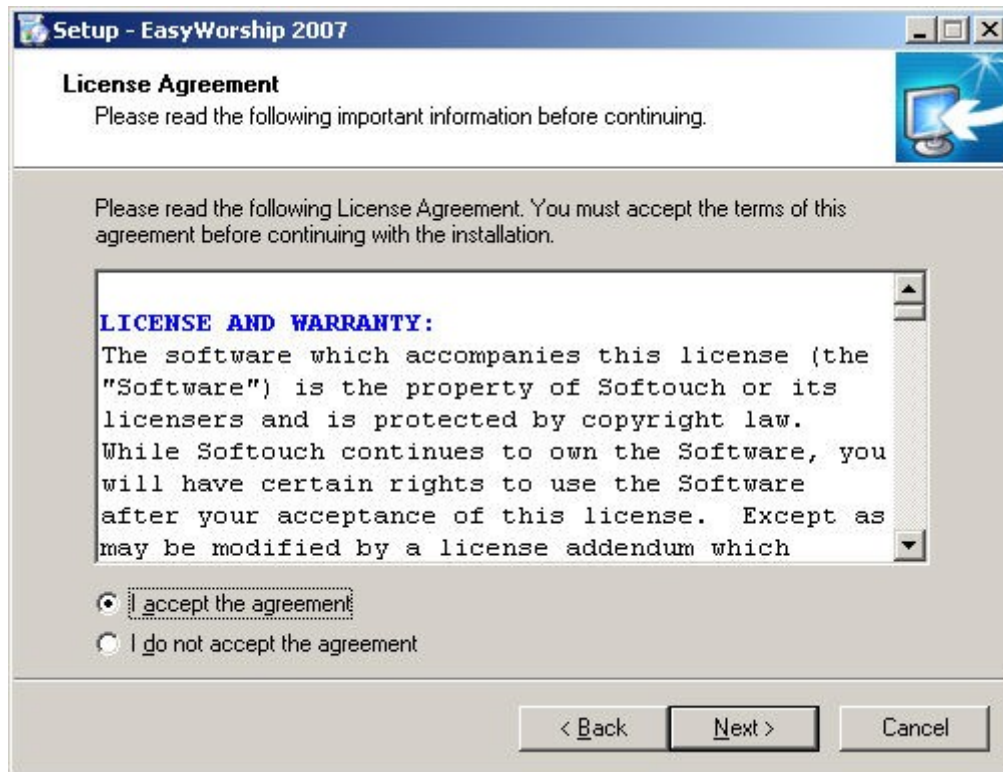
Setup - EasyWorship 2007

License Agreement

Please read the following important information before continuing.

Please read the following License Agreement. You must accept the terms of this agreement before continuing with the installation.

LICENSE AND WARRANTY:

The software which accompanies this license (the "Software") is the property of Softouch or its licensers and is protected by copyright law. While Softouch continues to own the Software, you will have certain rights to use the Software after your acceptance of this license. Except as may be modified by a license addendum which

I accept the agreement

I do not accept the agreement

< Back

Next >

Cancel